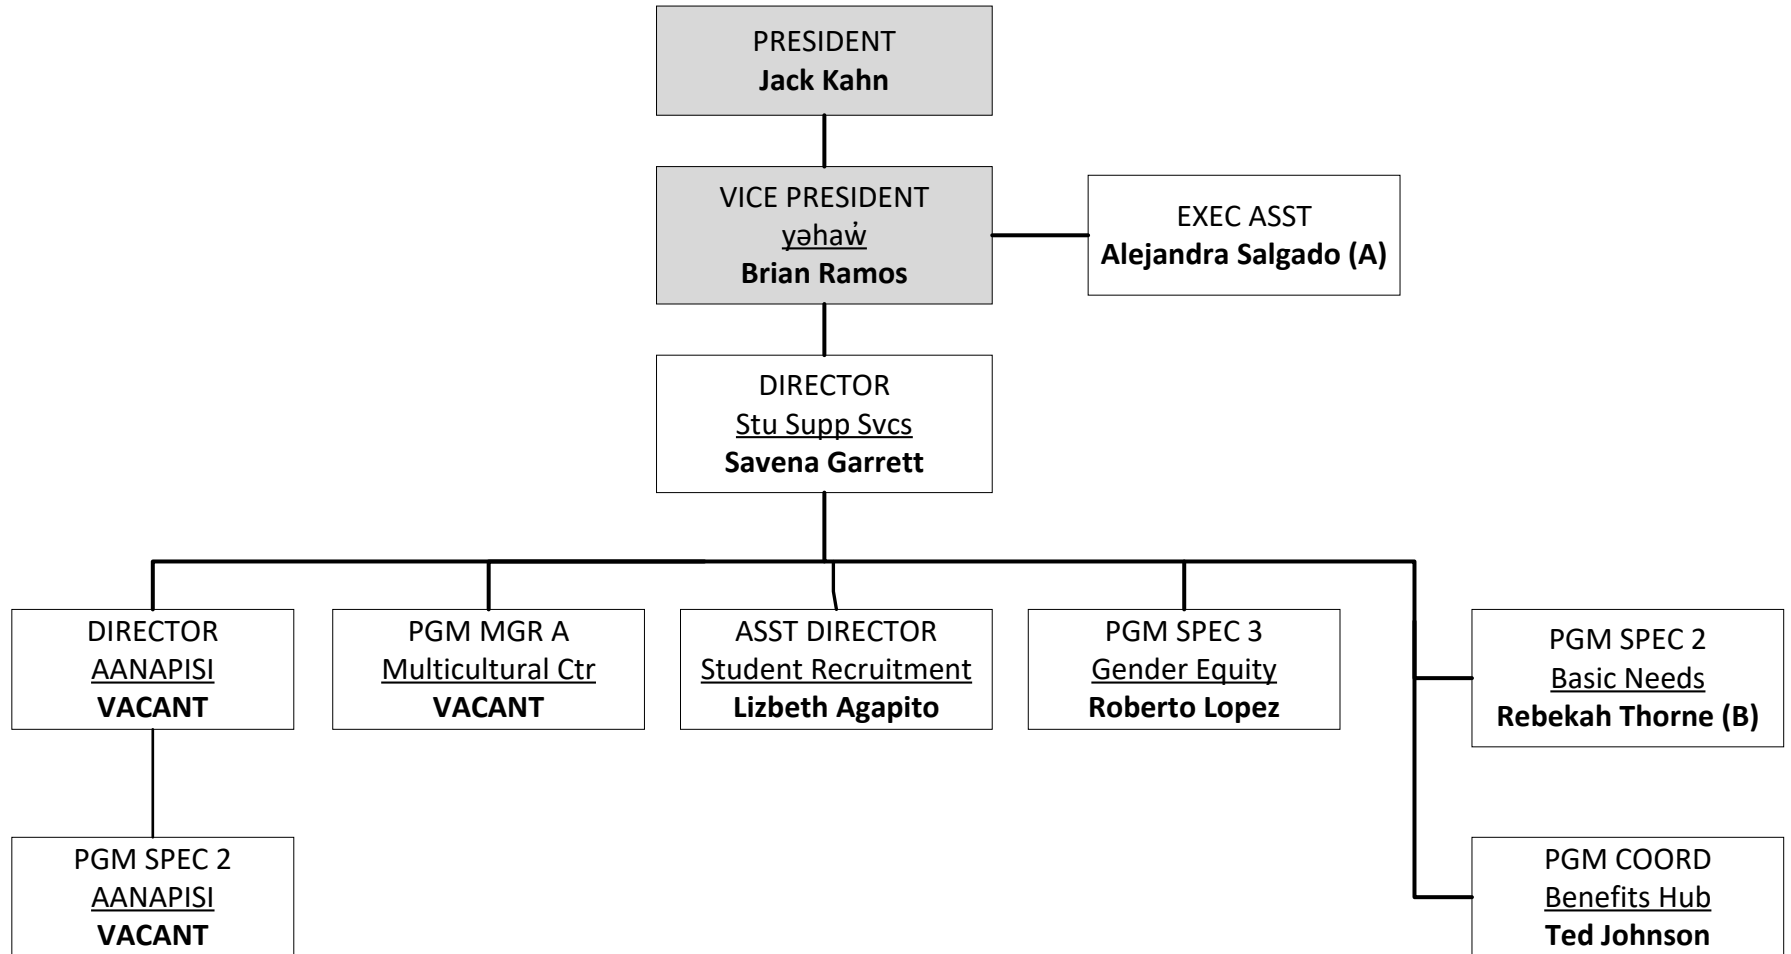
PRESIDENT
**Jack Kahn**

VICE PRESIDENT
yəhaw̓
**Brian Ramos**

EXEC ASST
**Alejandra Salgado (A)**

DIRECTOR
Stu Supp Svcs
**Savena Garrett**

DIRECTOR
AANAPISI
**VACANT**

PGM MGR A
Multicultural Ctr
**VACANT**

ASST DIRECTOR
Student Recruitment
**Lizbeth Agapito**

PGM SPEC 3
Gender Equity
**Roberto Lopez**

PGM SPEC 2
Basic Needs
**Rebekah Thorne (B)**

PGM SPEC 2
AANAPISI
**VACANT**

PGM COORD
Benefits Hub
**Ted Johnson**